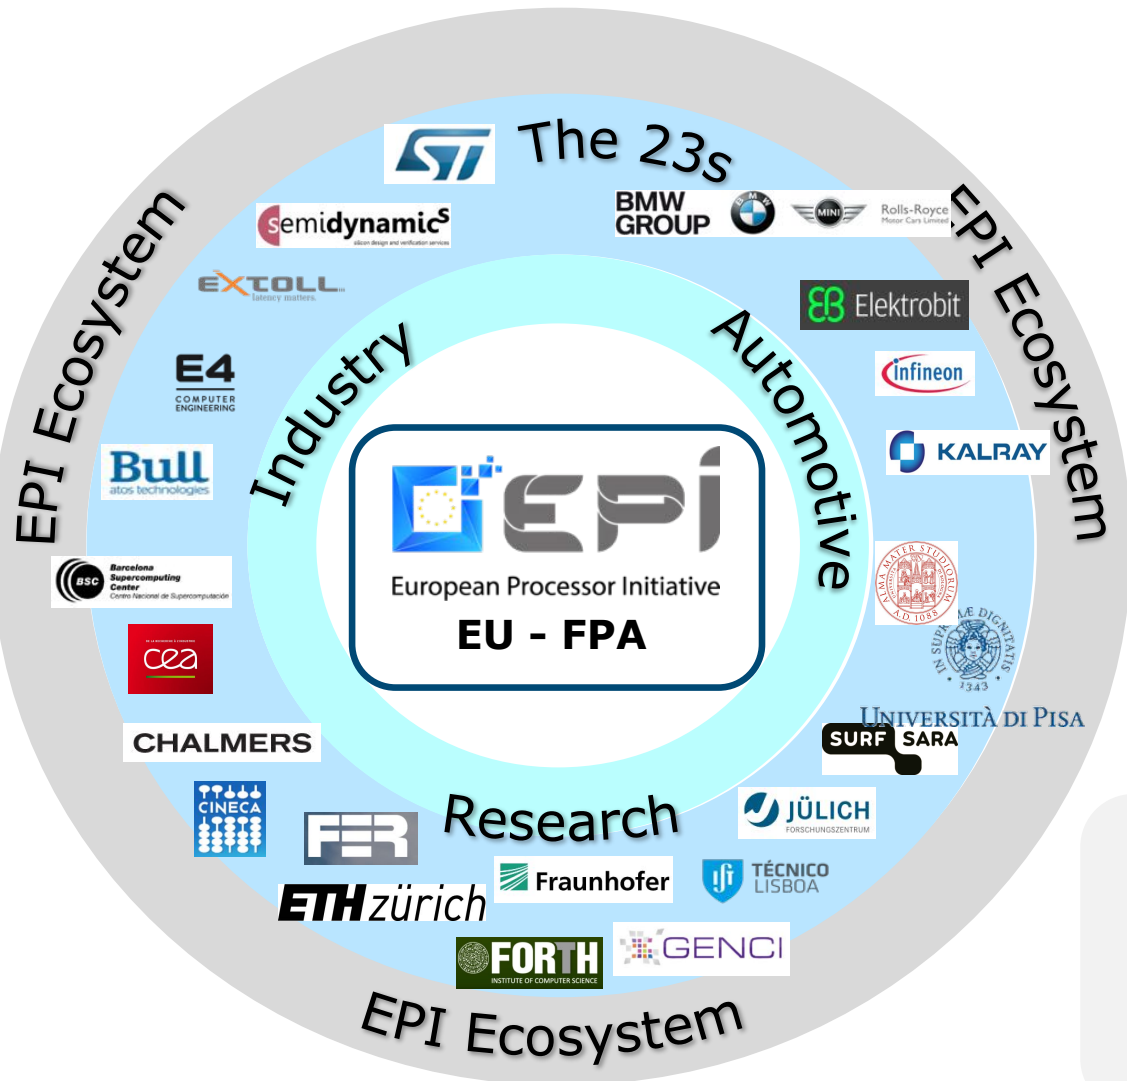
The 23s

EPI Ecosystem

EPI Ecosystem

Industry

Automotive

semidynamics
silicon design and verification services

EXTOLL
latency matters.

E4
COMPUTER ENGINEERING

Bull
atos technologies

BSC Barcelona Supercomputing Center
Centro Nacional de Supercomputación

cea

CHALMERS

CINECA

FER

ETH zürich

BMW GROUP

Rolls-Royce
Motor Cars Limited

Elektrobit

infineon

KALRAY

ALMA MATER STUDIORUM
A.D. 1088

IN SUPREMAE DIGNITATIS
1343

UNIVERSITÀ DI PISA

SURF SARA

JÜLICH
FORSCHUNGSZENTRUM

TÉCNICO LISBOA

Fraunhofer

FORTH
INSTITUTE OF COMPUTER SCIENCE

GENCI

European Processor Initiative

EU - FPA

Research

EPI Ecosystem